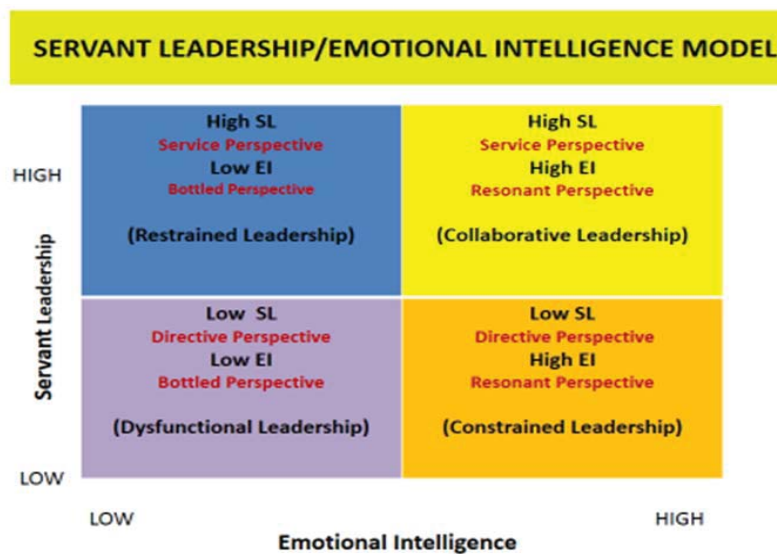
SERVANT LEADERSHIP/EMOTIONAL INTELLIGENCE MODEL

HIGH

Servant Leadership

LOW

High SL
Service Perspective
Low EI
Bottled Perspective

(Restrained Leadership)

High SL
Service Perspective
High EI
Resonant Perspective

(Collaborative Leadership)

Low SL
Directive Perspective
Low EI
Bottled Perspective

(Dysfunctional Leadership)

Low SL
Directive Perspective
High EI
Resonant Perspective

(Constrained Leadership)

LOW

HIGH

Emotional Intelligence